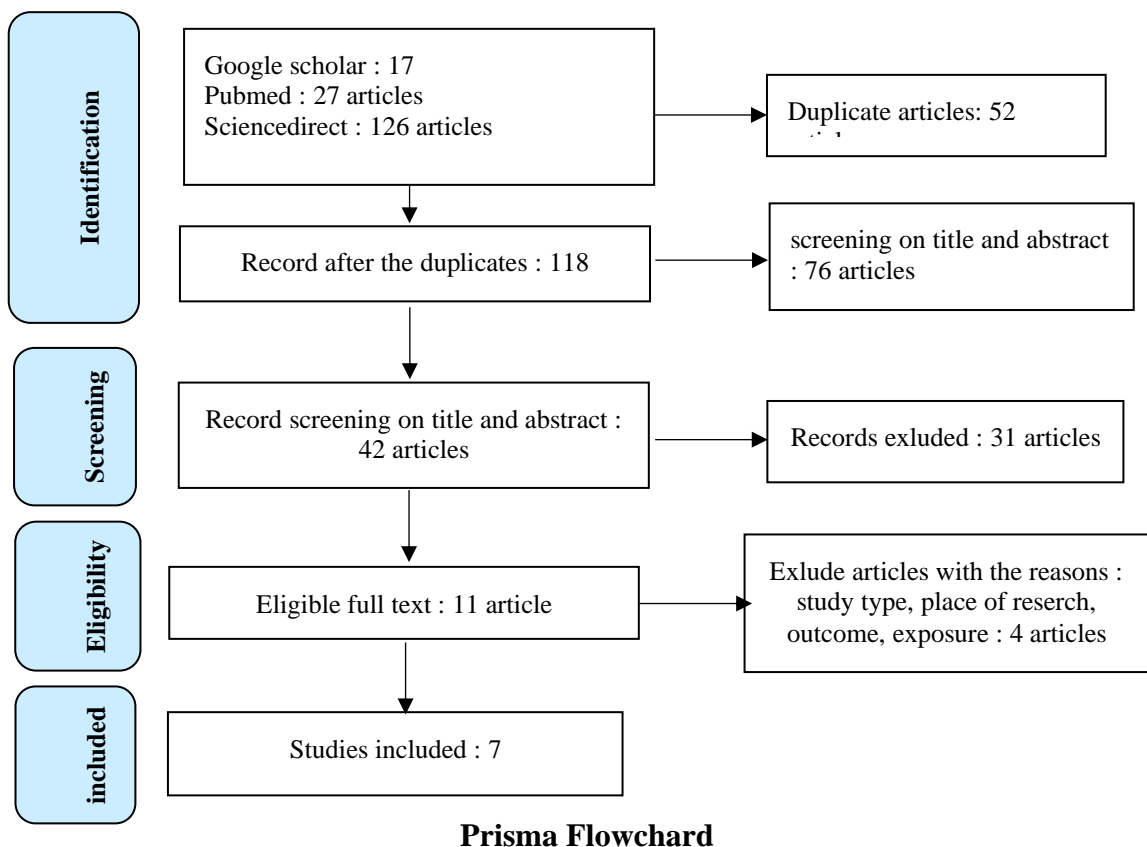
Identification

Google scholar : 17
Pubmed : 27 articles
Sciencedirect : 126 articles

Duplicate articles: 52 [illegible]

Record after the duplicates : 118

screening on title and abstract : 76 articles

Screening

Record screening on title and abstract : 42 articles

Records exluded : 31 articles

Eligibility

Eligible full text : 11 article

Exlude articles with the reasons : study type, place of reserch, outcome, exposure : 4 articles

included

Studies included : 7

**Prisma Flowchard**